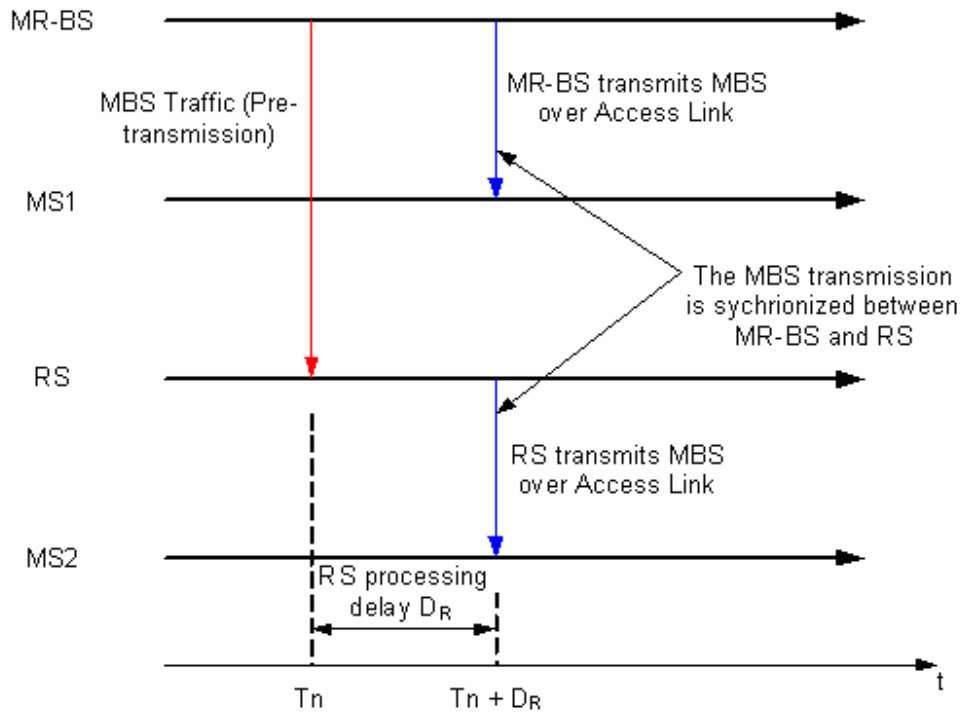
MR-BS

MBS Traffic (Pre-transmission)

MR-BS transmits MBS over Access Link

MS1

The MBS transmission is sychrionized between MR-BS and RS

RS

RS transmits MBS over Access Link

MS2

RS processing delay $D_R$

Tn

Tn + $D_R$

t